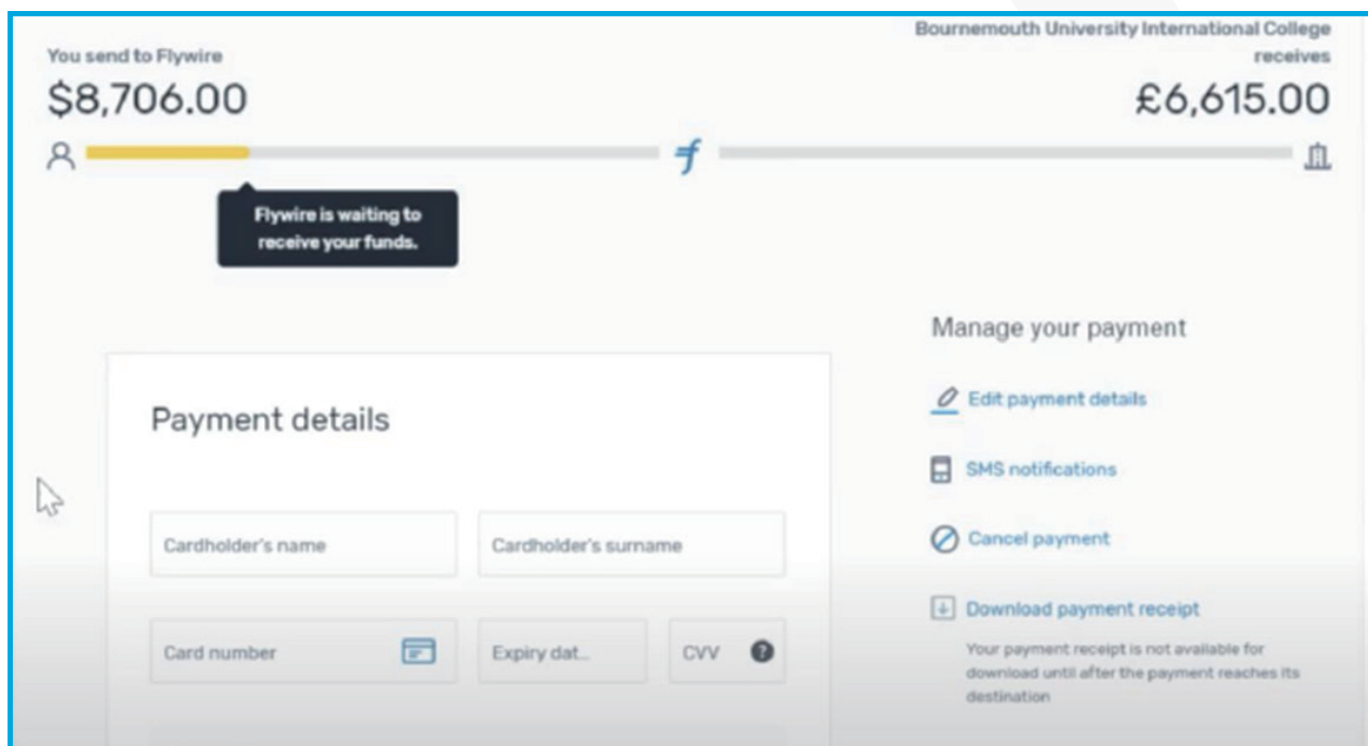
You send to Flywire
$8,706.00

Bournemouth University International College receives
£6,615.00

Flywire is waiting to receive your funds.

Manage your payment

Edit payment details

SMS notifications

Cancel payment

Download payment receipt

Your payment receipt is not available for download until after the payment reaches its destination

Payment details

Cardholder's name

Cardholder's surname

Card number

Expiry dat...

CVV